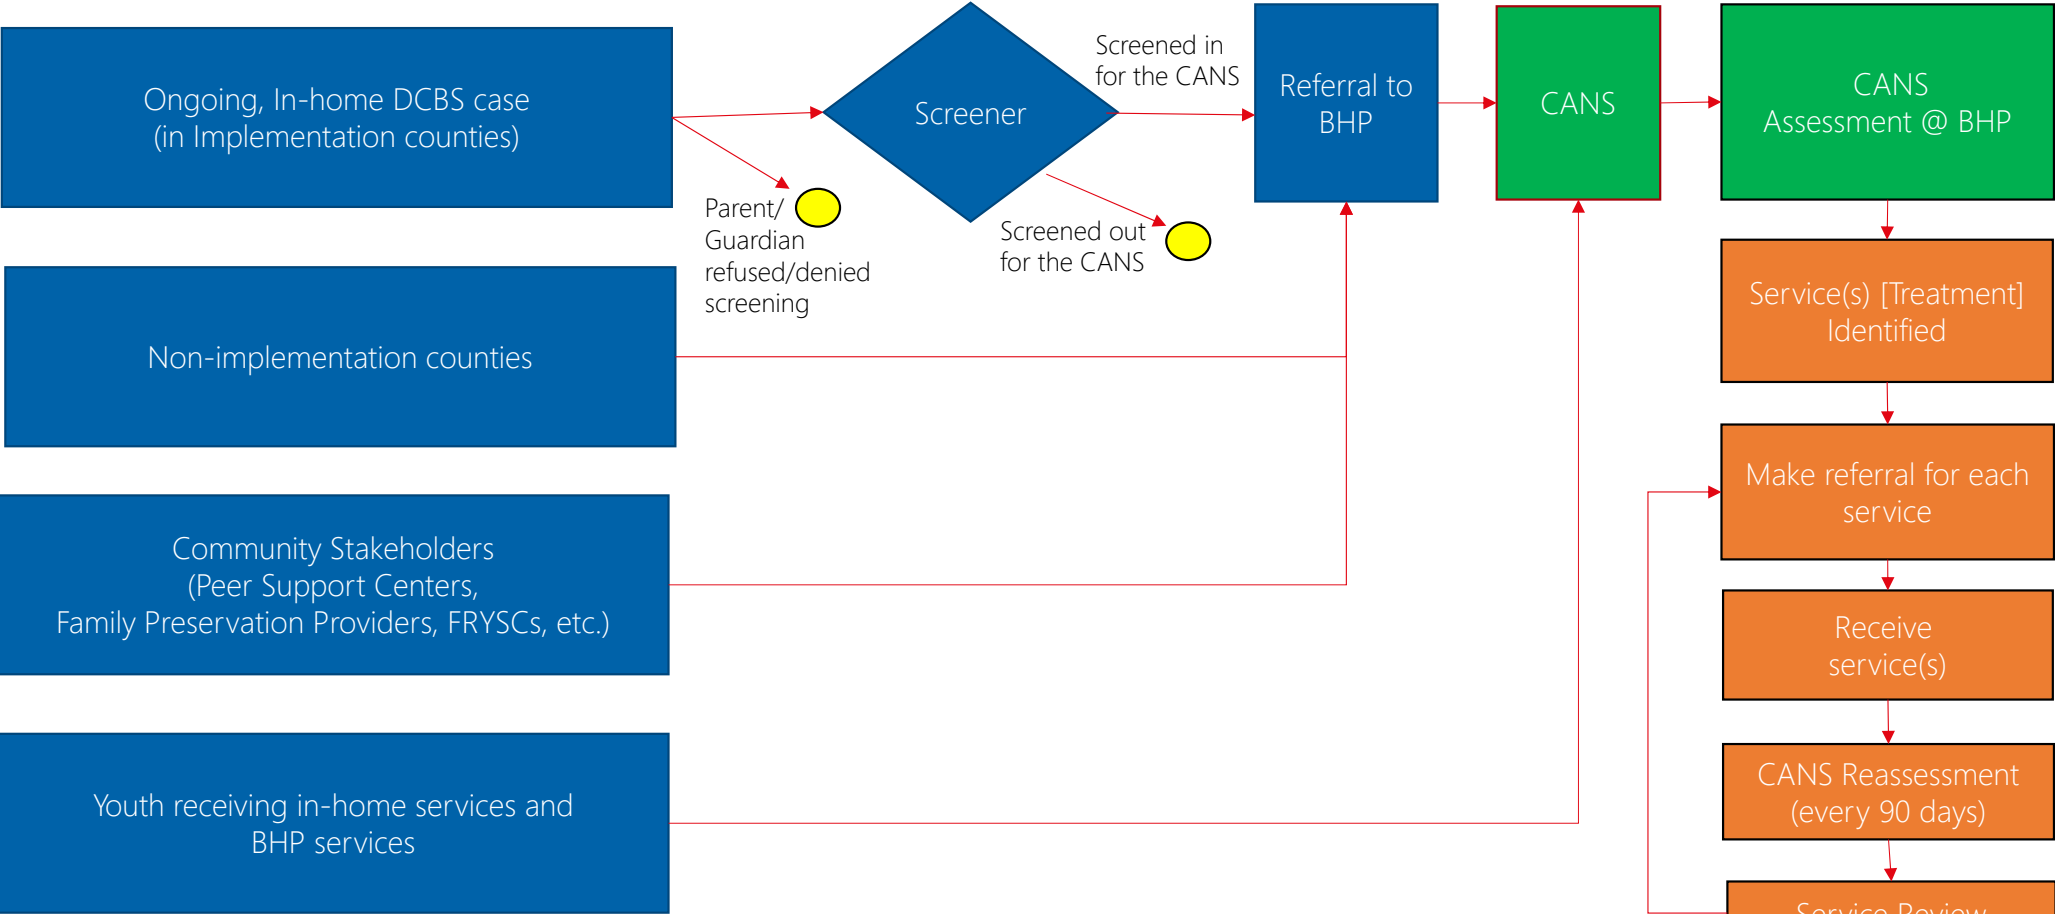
Ongoing, In-home DCBS case
(in Implementation counties)

Screener

Screened in for the CANS

Referral to BHP

CANS

CANS Assessment @ BHP

Parent/ Guardian refused/denied screening

Screened out for the CANS

Non-implementation counties

Service(s) [Treatment] Identified

Make referral for each service

Community Stakeholders
(Peer Support Centers,
Family Preservation Providers, FRYSCs, etc.)

Receive service(s)

Youth receiving in-home services and BHP services

CANS Reassessment (every 90 days)

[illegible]